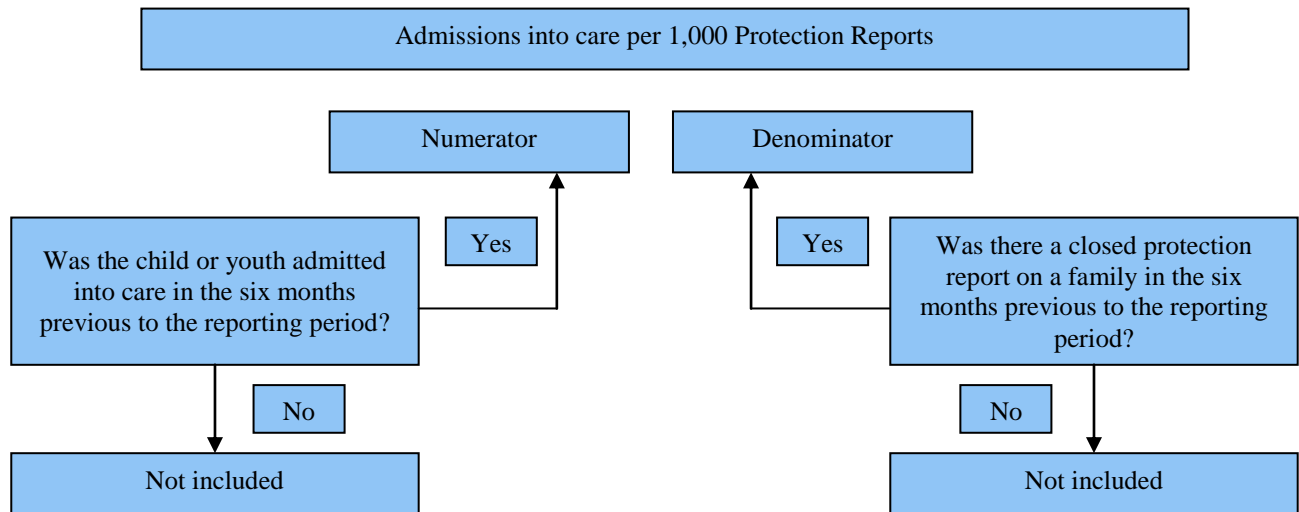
Admissions into care per 1,000 Protection Reports

Numerator

Denominator

Yes

Was the child or youth admitted into care in the six months previous to the reporting period?

No

Not included

Yes

Was there a closed protection report on a family in the six months previous to the reporting period?

No

Not included